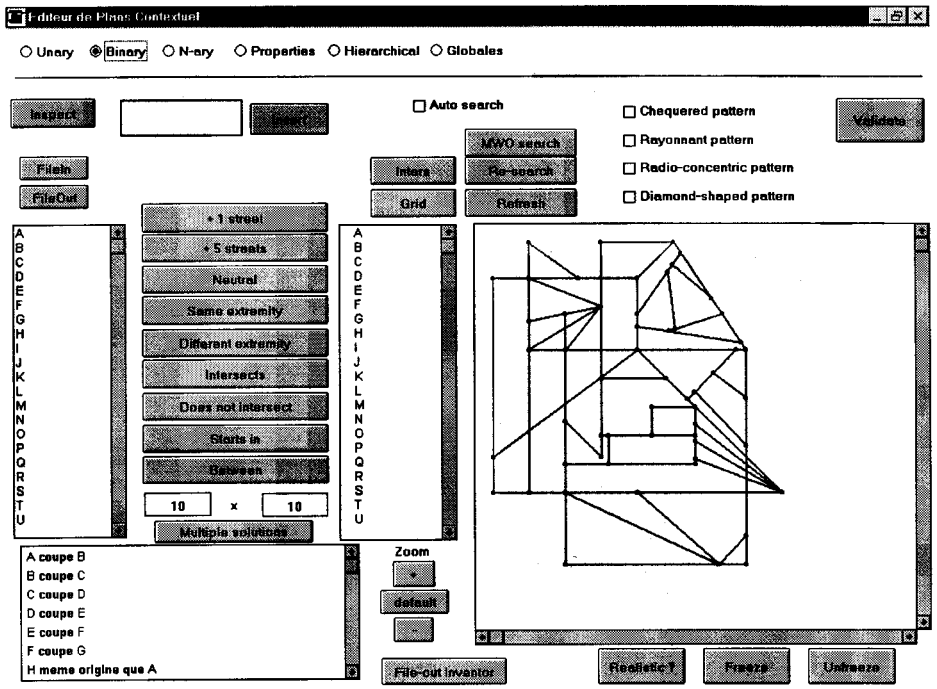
Editeur de Plans Contextuel

Unary Binary N-ary Properties Hierarchical Globales

Inspect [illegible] Auto search Chequered pattern Validate

MWO search Rayonnant pattern

FileIn Inters Re-search Radio-concentric pattern

FileOut Grid Refresh Diamond-shaped pattern

+1 street

+5 streets

Neutral

Same extremity

Different extremity

Intersects

Does not intersect

Starts in

Between

A B C D E F G H I J K L M N O P Q R S T U

A B C D E F G H I J K L M N O P Q R S T U

10 x 10

Multiple solutions

A coupe B
B coupe C
C coupe D
D coupe E
E coupe F
F coupe G
H meme origine que A

Zoom
+
default
-

File-out Inventor

Realistic? Freeze Unfreeze